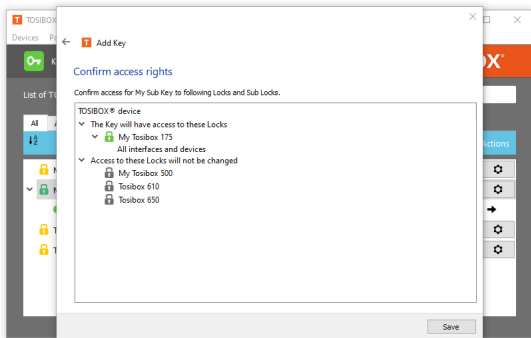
TOSIBOX
Devices Pa
List of T
All
OX
ctions
Add Key
Confirm access rights
Confirm access for My Sub Key to following Locks and Sub Locks.
TOSIBOX® device
The Key will have access to these Locks
My Tosibox 175
All interfaces and devices
Access to these Locks will not be changed
My Tosibox 500
Tosibox 610
Tosibox 650
Save